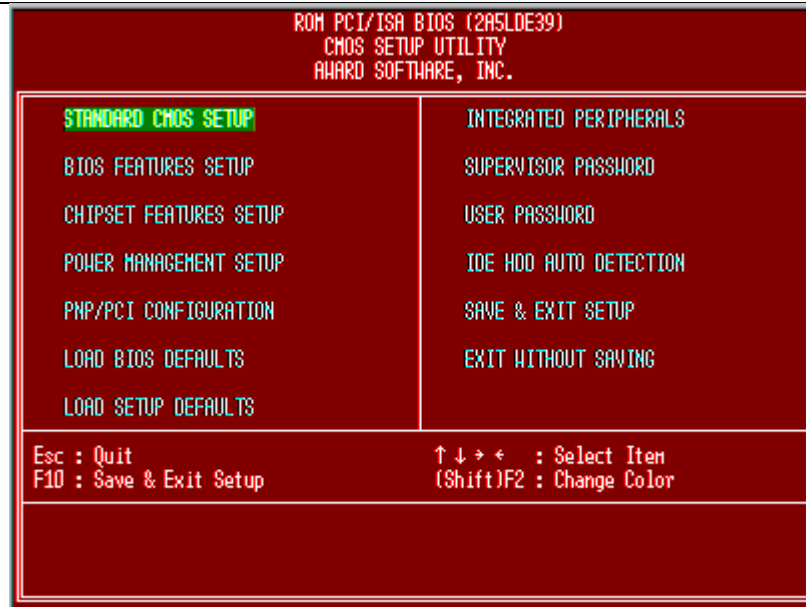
ROM PCI/ISA BIOS (2A5LDE39)
CMOS SETUP UTILITY
AWARD SOFTWARE, INC.

STANDARD CMOS SETUP

BIOS FEATURES SETUP

CHIPSET FEATURES SETUP

POWER MANAGEMENT SETUP

PNP/PCI CONFIGURATION

LOAD BIOS DEFAULTS

LOAD SETUP DEFAULTS

INTEGRATED PERIPHERALS

SUPERVISOR PASSWORD

USER PASSWORD

IDE HDD AUTO DETECTION

SAVE & EXIT SETUP

EXIT WITHOUT SAVING

Esc : Quit
F10 : Save & Exit Setup

↑ ↓ → ← : Select Item
(Shift)F2 : Change Color